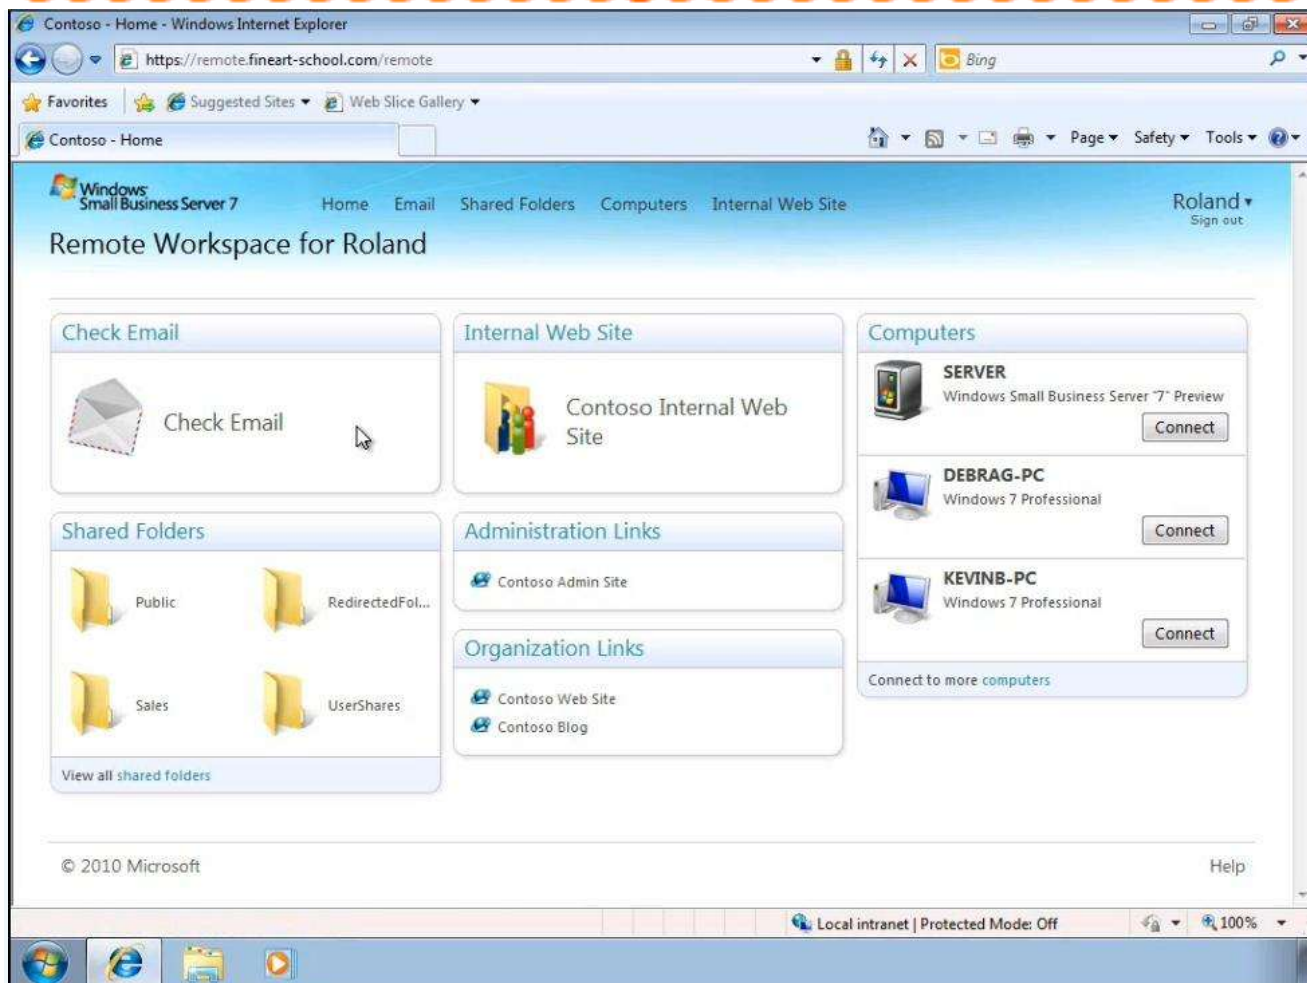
Contoso - Home - Windows Internet Explorer

https://remote.fineart-school.com/remote

Bing

Favorites | Suggested Sites ▾ | Web Slice Gallery ▾

Contoso - Home

Page ▾ Safety ▾ Tools ▾

Windows Small Business Server 7

Home Email Shared Folders Computers Internal Web Site

Roland ▾
Sign out

Remote Workspace for Roland

Check Email

Check Email

Internal Web Site

Contoso Internal Web Site

Computers

SERVER
Windows Small Business Server "7" Preview
Connect

DEBRAG-PC
Windows 7 Professional
Connect

KEVINB-PC
Windows 7 Professional
Connect

Connect to more computers

Shared Folders

Public
RedirectedFol...
Sales
UserShares

View all shared folders

Administration Links

Contoso Admin Site

Organization Links

Contoso Web Site
Contoso Blog

© 2010 Microsoft

Help

Local intranet | Protected Mode: Off

100%